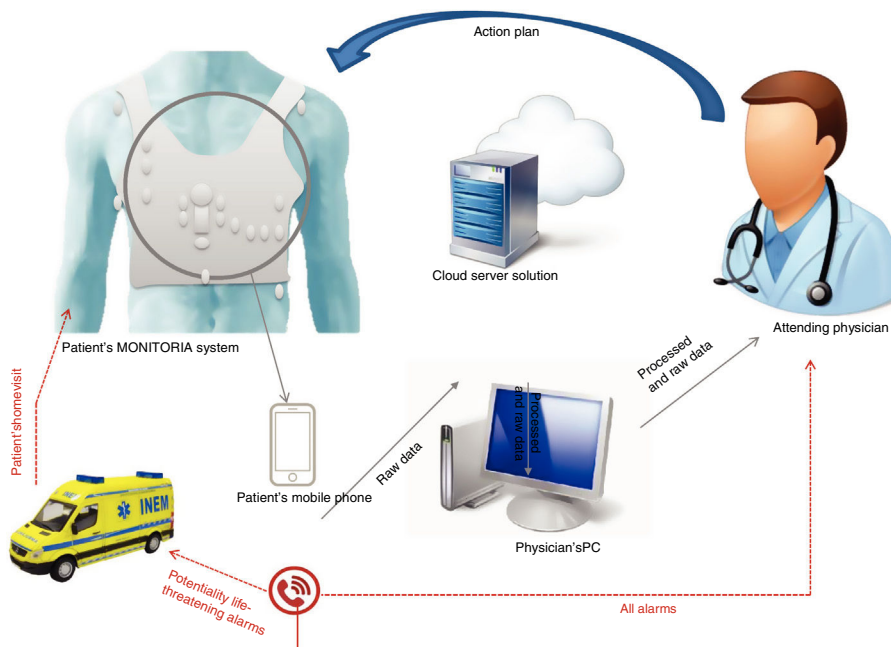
Action plan

Cloud server solution

Attending physician

Patient's MONITORIA system

Patient'shomevisit

Patient's mobile phone

Raw data

Processed and raw data

Processed and raw data

Physician'sPC

INEM

Potentiality life-threatening alarms

All alarms